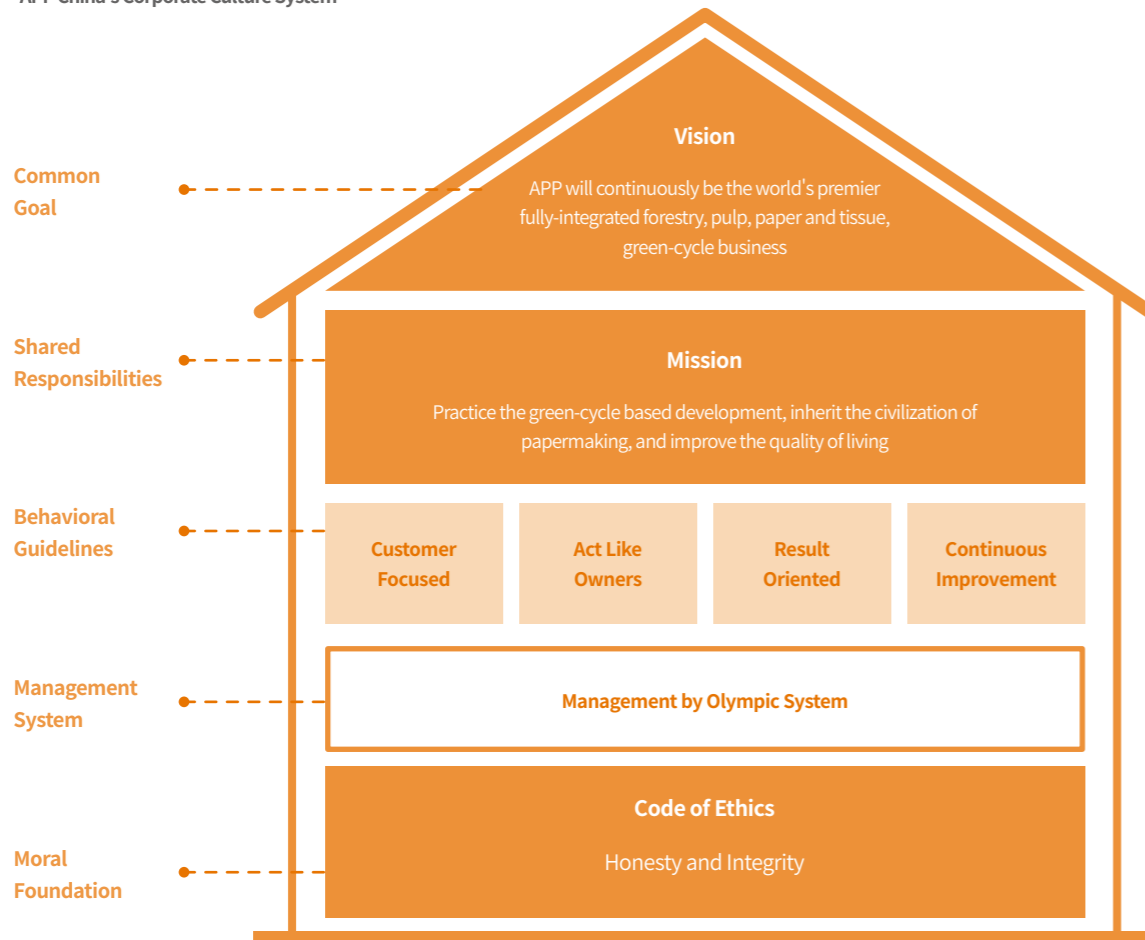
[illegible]

Common Goal

Vision

APP will continuously be the world's premier fully-integrated forestry, pulp, paper and tissue, green-cycle business

Shared Responsibilities

Mission

Practice the green-cycle based development, inherit the civilization of papermaking, and improve the quality of living

Behavioral Guidelines

Customer Focused

Act Like Owners

Result Oriented

Continuous Improvement

Management System

Management by Olympic System

Moral Foundation

Code of Ethics

Honesty and Integrity